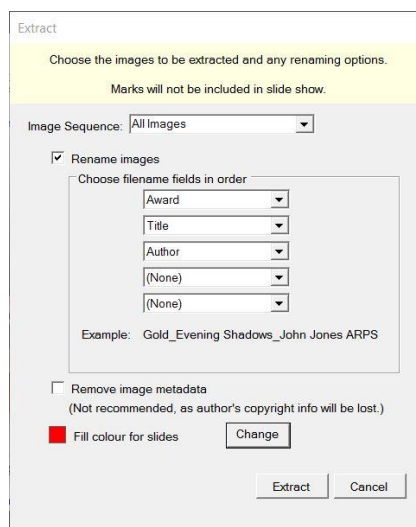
Extract

Choose the images to be extracted and any renaming options.

Marks will not be included in slide show.

Image Sequence: All Images

Rename images

Choose filename fields in order

Award

Title

Author

(None)

(None)

Example: Gold_Evening Shadows_John Jones ARPS

Remove image metadata

(Not recommended, as author's copyright info will be lost.)

Fill colour for slides

Change

Extract

Cancel